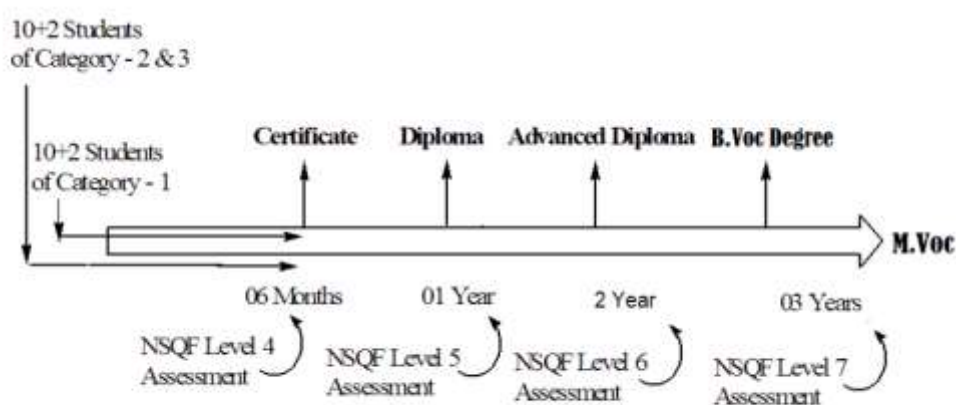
10+2 Students of Category - 2 & 3

10+2 Students of Category - 1

Certificate

Diploma

Advanced Diploma

B.Voc Degree

M.Voc

06 Months

01 Year

2 Year

03 Years

NSQF Level 4 Assessment

NSQF Level 5 Assessment

NSQF Level 6 Assessment

NSQF Level 7 Assessment